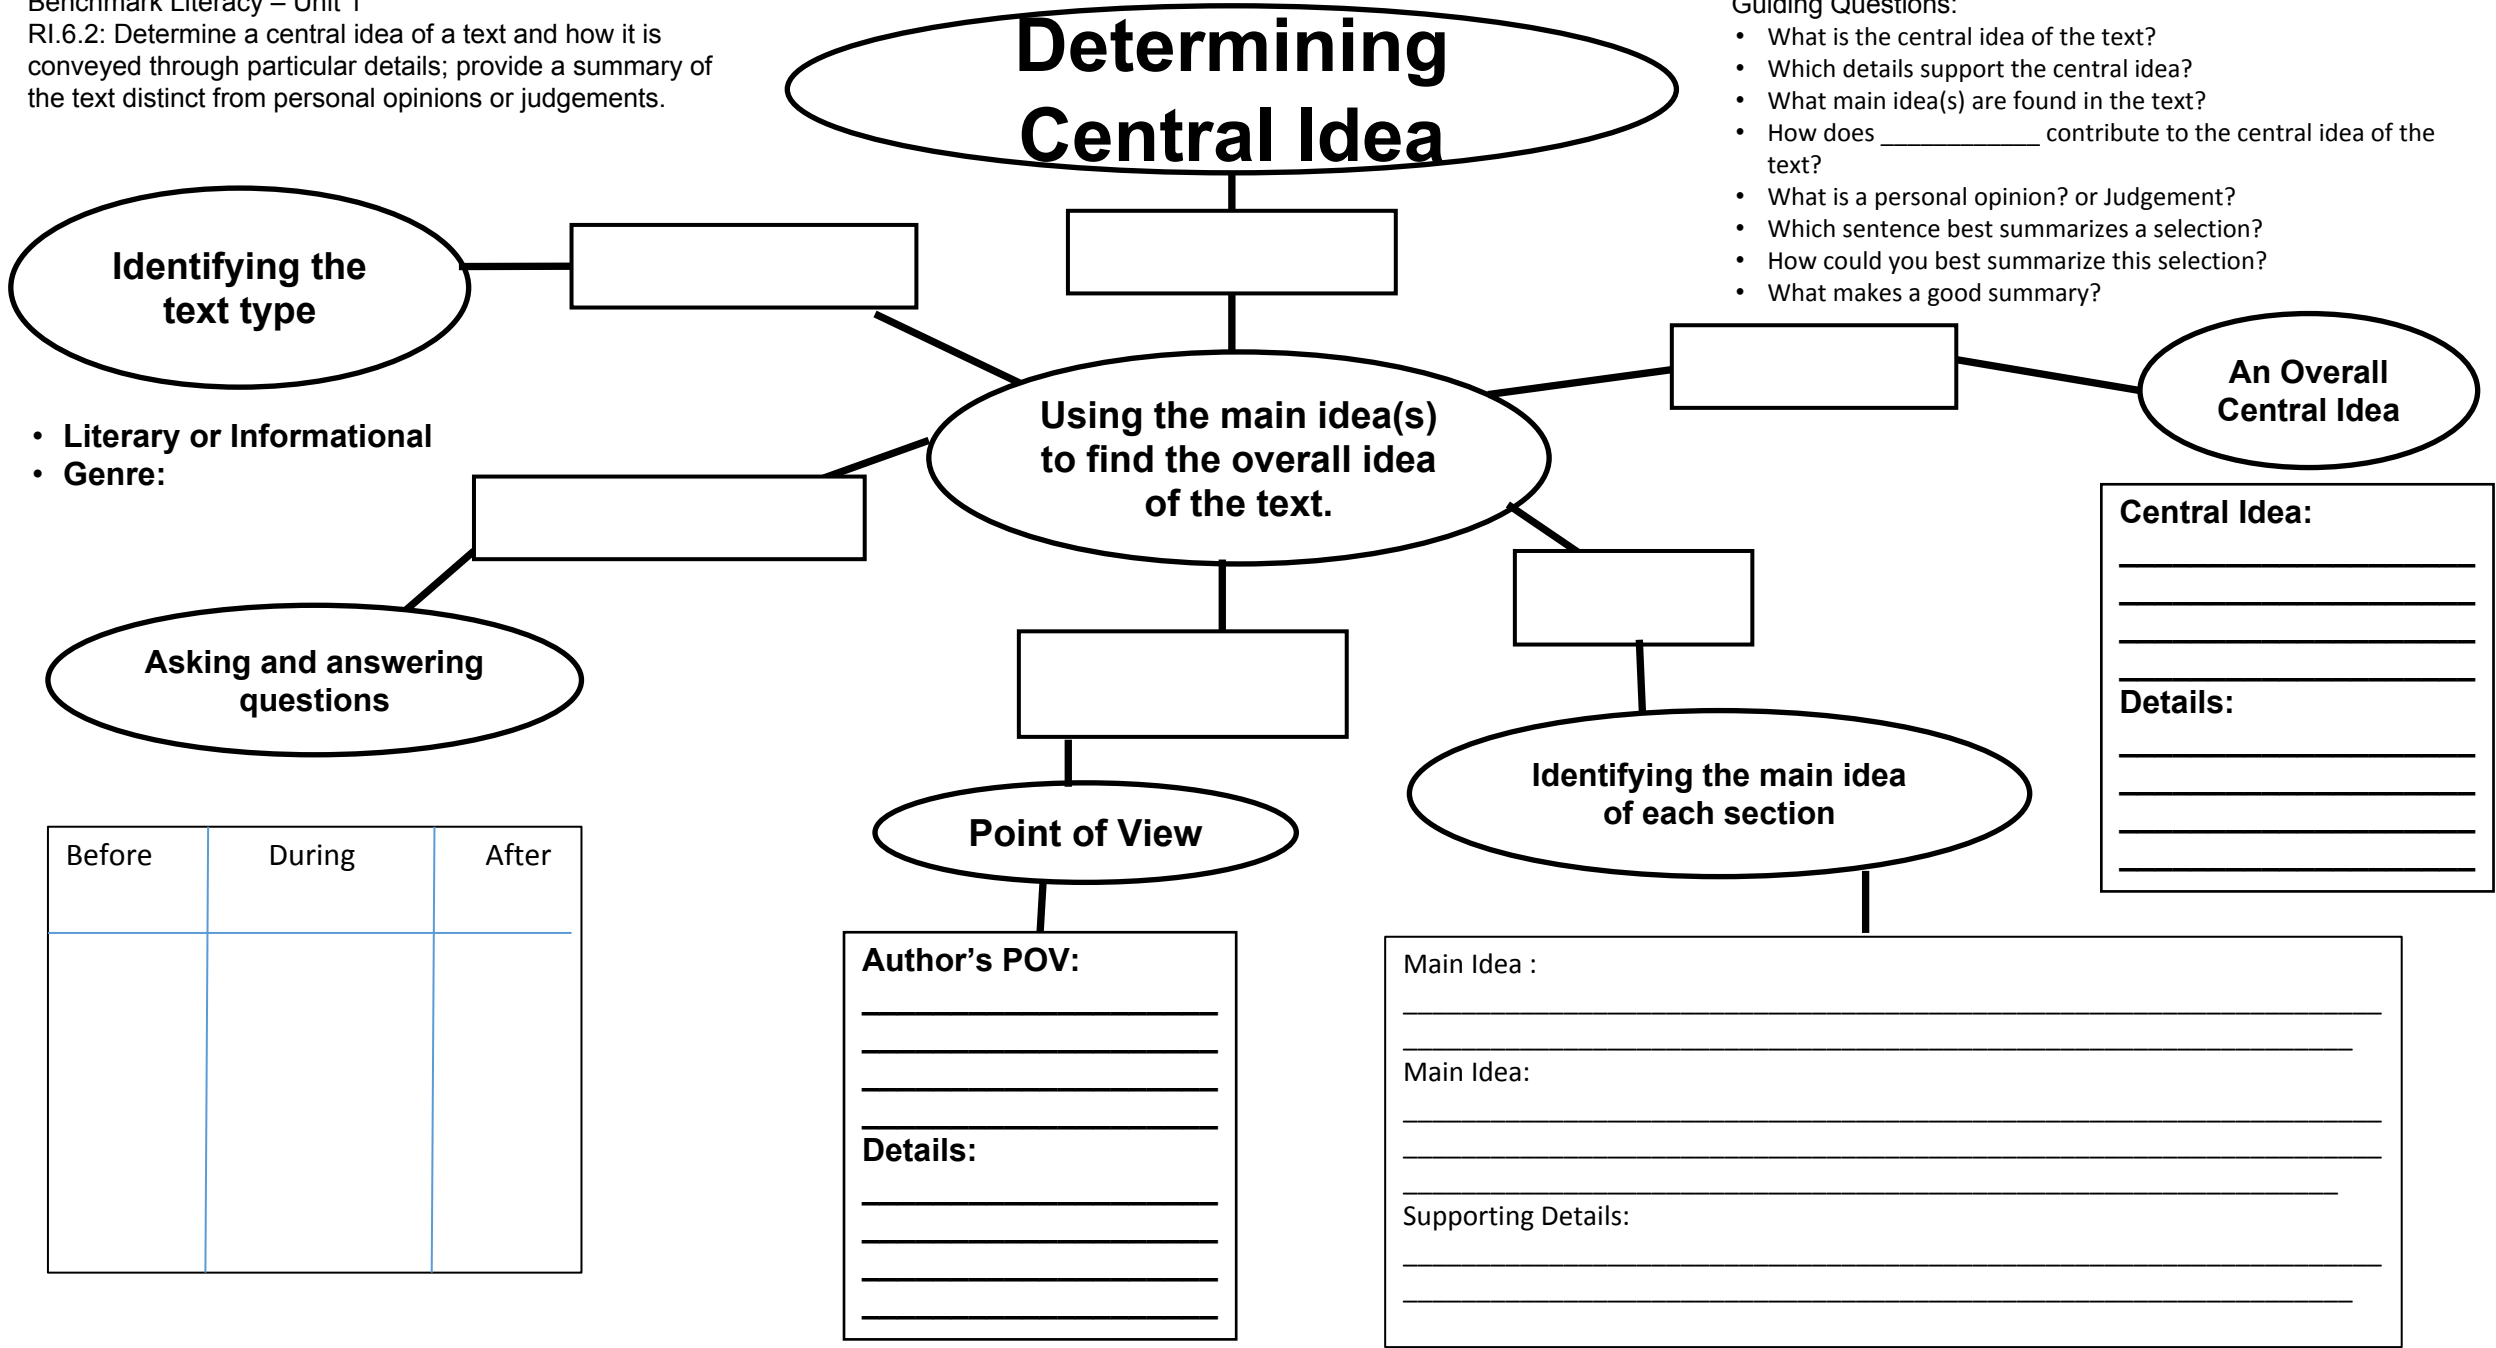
Benchmark Literacy – Unit 1
RI.6.2: Determine a central idea of a text and how it is conveyed through particular details; provide a summary of the text distinct from personal opinions or judgements.

Determining Central Idea

Guiding Questions:
- What is the central idea of the text?
- Which details support the central idea?
- What main idea(s) are found in the text?
- How does ___________ contribute to the central idea of the text?
- What is a personal opinion? or Judgement?
- Which sentence best summarizes a selection?
- How could you best summarize this selection?
- What makes a good summary?

Identifying the text type

- Literary or Informational
- Genre:

Using the main idea(s) to find the overall idea of the text.

An Overall Central Idea

Central Idea:
________________
________________
________________
________________
Details:
________________
________________
________________
________________

Asking and answering questions

| Before | During | After |
|---|---|---|
| | | |

Point of View

Author's POV:
________________
________________
________________
________________
Details:
________________
________________
________________
________________

Identifying the main idea of each section

Main Idea :
________________________________________________
________________________________________________
Main Idea:
________________________________________________
________________________________________________
________________________________________________
Supporting Details:
________________________________________________
________________________________________________